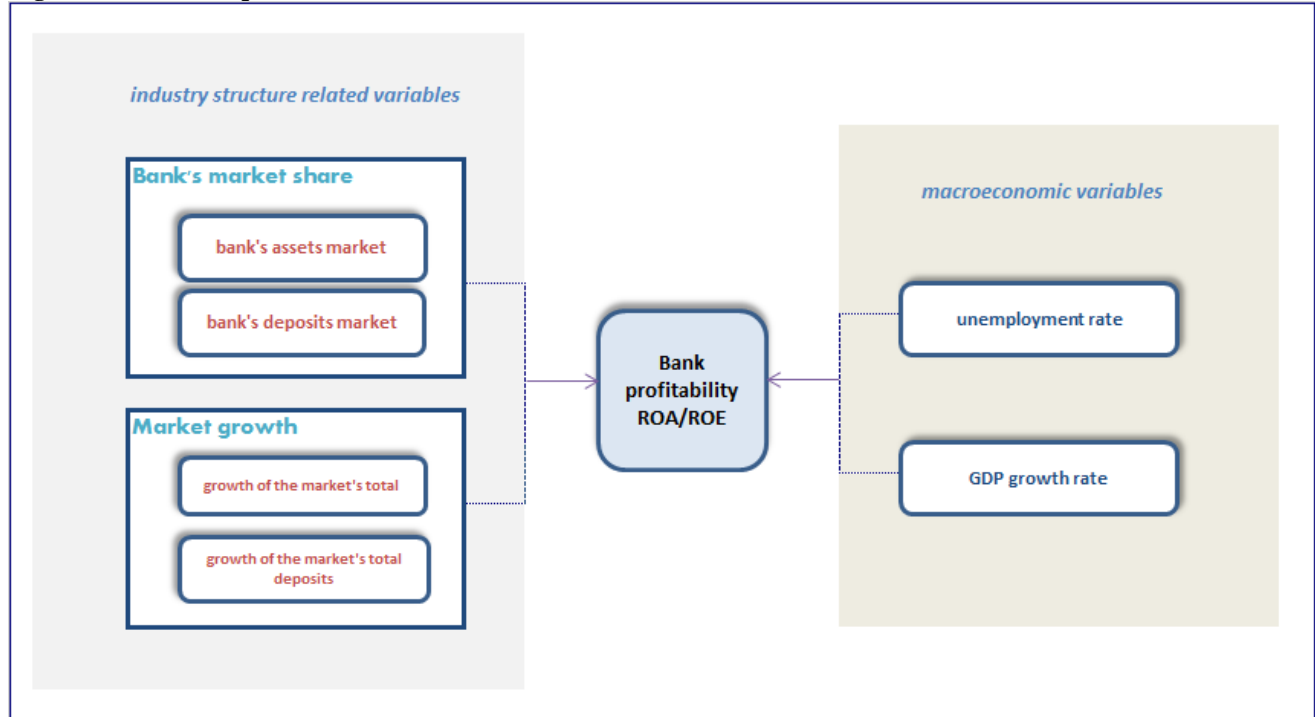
industry structure related variables

Bank's market share

bank's assets market

bank's deposits market

Market growth

growth of the market's total

growth of the market's total deposits

Bank profitability ROA/ROE

macroeconomic variables

unemployment rate

GDP growth rate